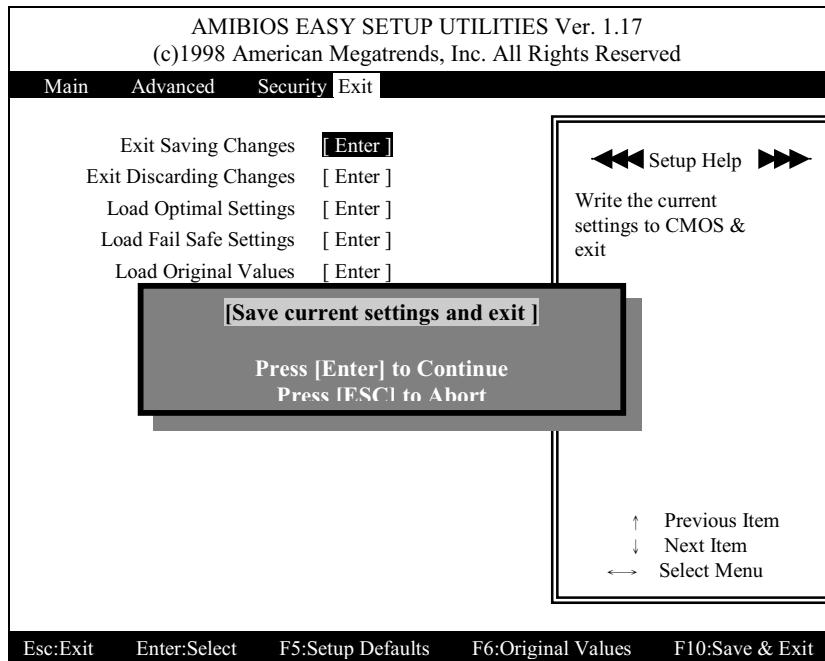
AMIBIOS EASY SETUP UTILITIES Ver. 1.17
(c)1998 American Megatrends, Inc. All Rights Reserved

Main Advanced Security Exit

Exit Saving Changes [ Enter ]
Exit Discarding Changes [ Enter ]
Load Optimal Settings [ Enter ]
Load Fail Safe Settings [ Enter ]
Load Original Values [ Enter ]

[Save current settings and exit ]

Press [Enter] to Continue
Press [ESC] to Abort

Setup Help

Write the current settings to CMOS & exit

↑ Previous Item
↓ Next Item
⟷ Select Menu

Esc:Exit Enter:Select F5:Setup Defaults F6:Original Values F10:Save & Exit